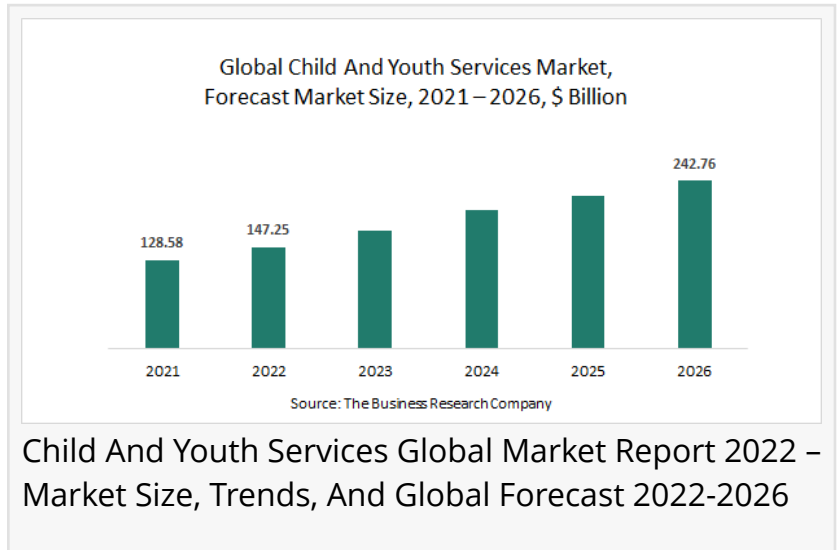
Global Child And Youth Services Market, Forecast Market Size, 2021 – 2026, $ Billion

128.58
147.25
242.76

2021
2022
2023
2024
2025
2026

Source: The Business Research Company

Child And Youth Services Global Market Report 2022 – Market Size, Trends, And Global Forecast 2022-2026